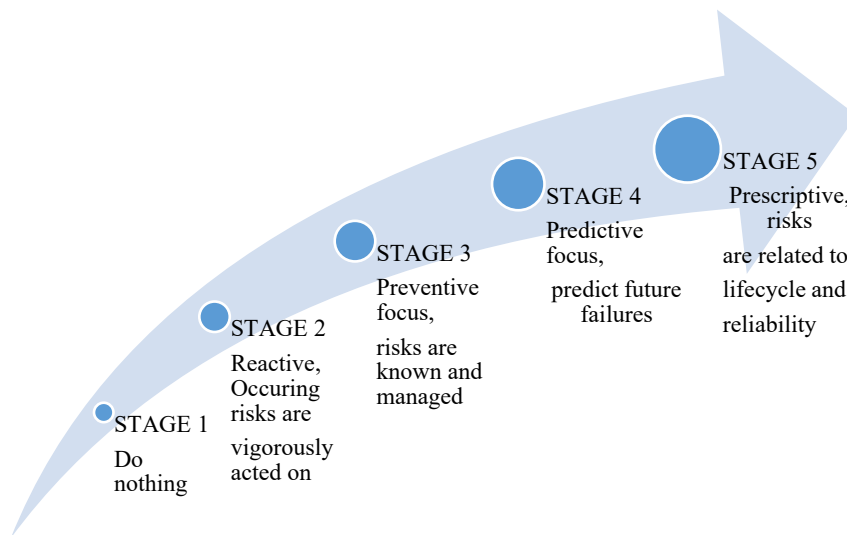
STAGE 1
Do nothing

STAGE 2
Reactive, Occuring risks are vigorously acted on

STAGE 3
Preventive focus, risks are known and managed

STAGE 4
Predictive focus, predict future failures

STAGE 5
Prescriptive, risks are related to lifecycle and reliability